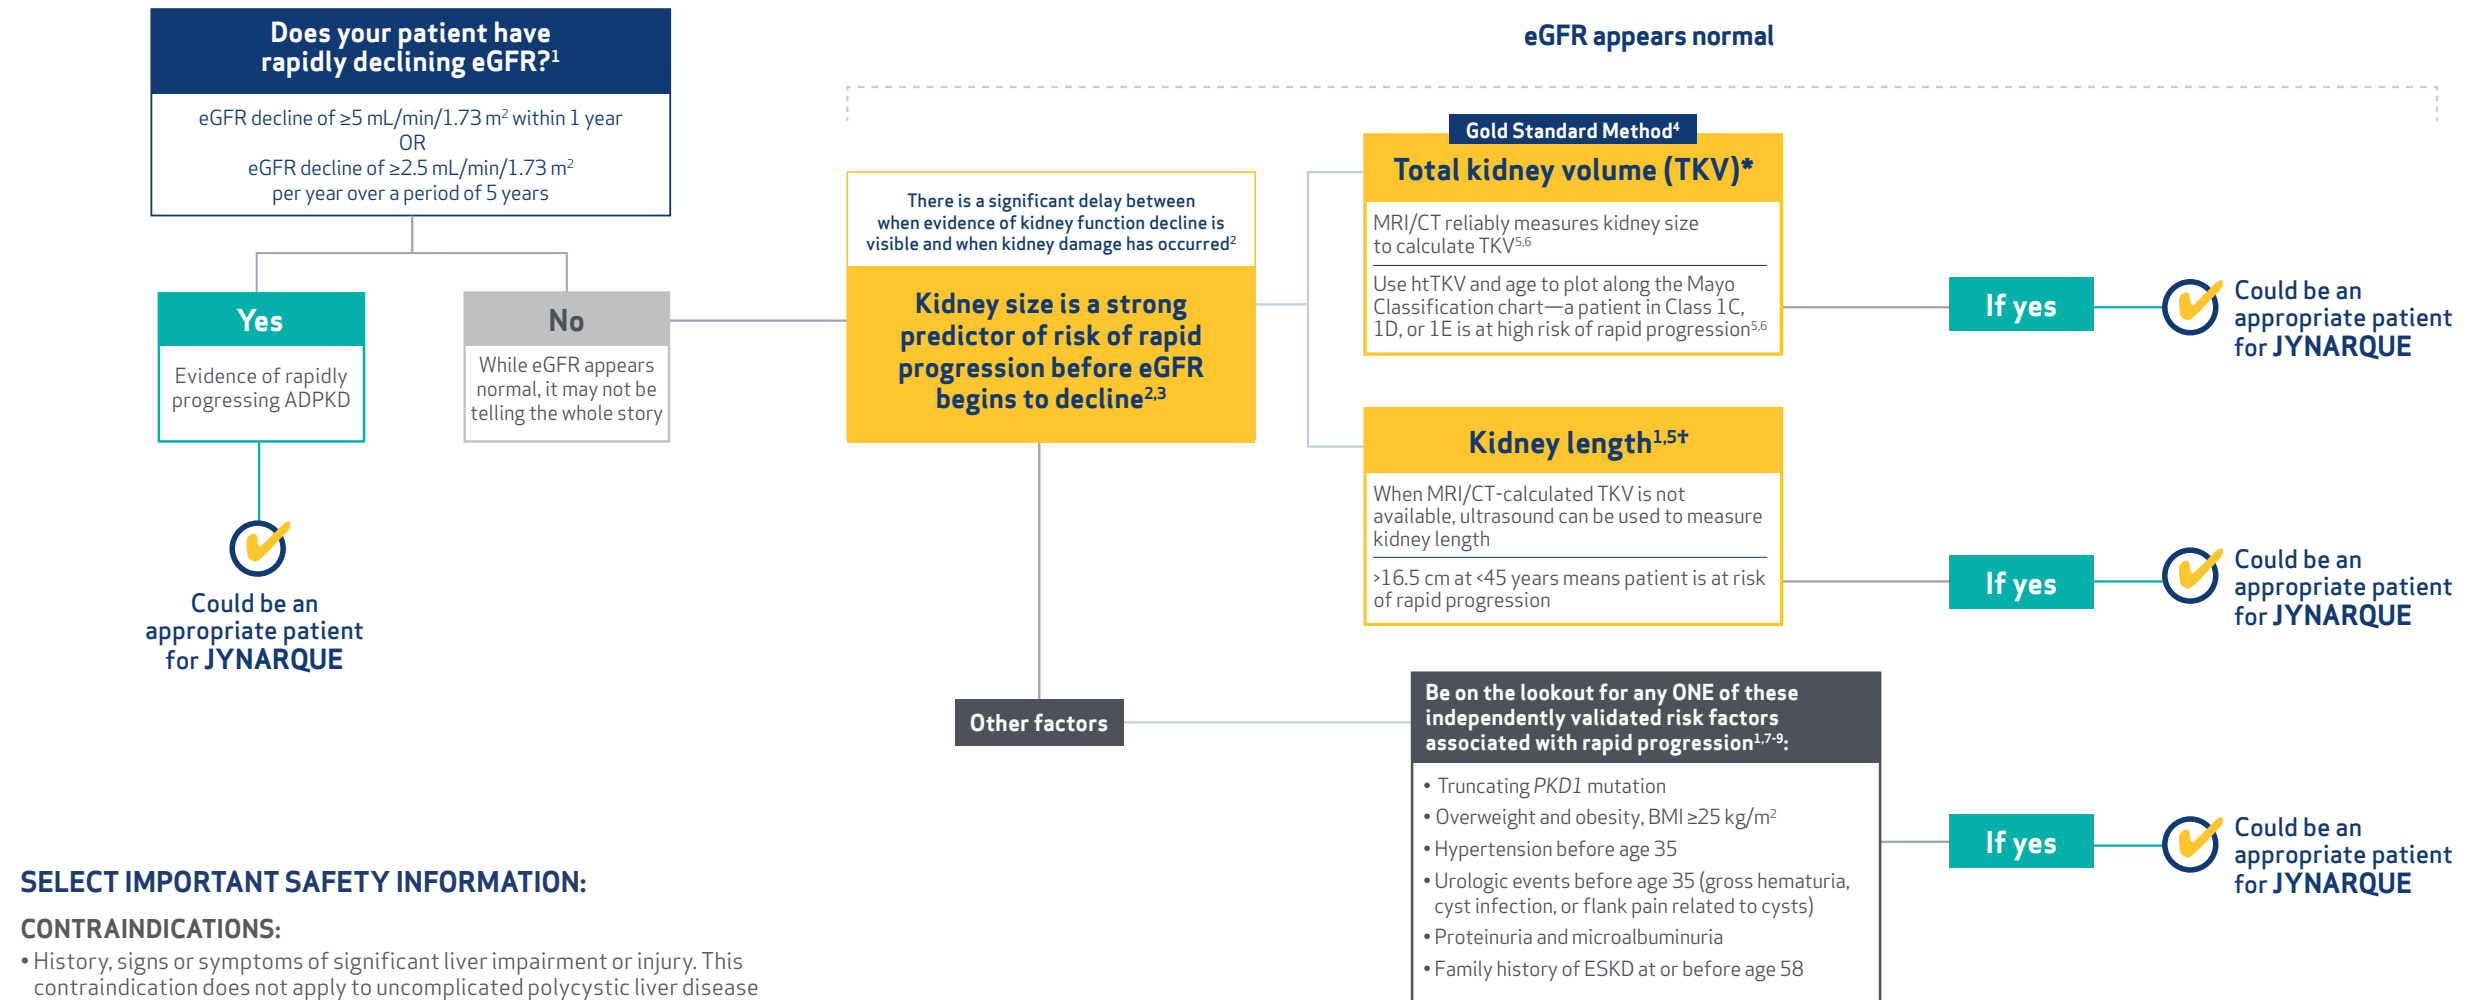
Does your patient have rapidly declining eGFR?$^1$

eGFR decline of ≥5 mL/min/1.73 m$^2$ within 1 year
OR
eGFR decline of ≥2.5 mL/min/1.73 m$^2$ per year over a period of 5 years

Yes

Evidence of rapidly progressing ADPKD

Could be an appropriate patient for JYNARQUE

No

While eGFR appears normal, it may not be telling the whole story

eGFR appears normal

There is a significant delay between when evidence of kidney function decline is visible and when kidney damage has occurred$^2$

Kidney size is a strong predictor of risk of rapid progression before eGFR begins to decline$^{2,3}$

Gold Standard Method$^4$

Total kidney volume (TKV)*

MRI/CT reliably measures kidney size to calculate TKV$^{5,6}$

Use htTKV and age to plot along the Mayo Classification chart—a patient in Class 1C, 1D, or 1E is at high risk of rapid progression$^{5,6}$

If yes

Could be an appropriate patient for JYNARQUE

Kidney length$^{1,5†}$

When MRI/CT-calculated TKV is not available, ultrasound can be used to measure kidney length

>16.5 cm at <45 years means patient is at risk of rapid progression

If yes

Could be an appropriate patient for JYNARQUE

Other factors

Be on the lookout for any ONE of these independently validated risk factors associated with rapid progression$^{1,7-9}$:

• Truncating PKD1 mutation
• Overweight and obesity, BMI ≥25 kg/m$^2$
• Hypertension before age 35
• Urologic events before age 35 (gross hematuria, cyst infection, or flank pain related to cysts)
• Proteinuria and microalbuminuria
• Family history of ESKD at or before age 58

If yes

Could be an appropriate patient for JYNARQUE

SELECT IMPORTANT SAFETY INFORMATION:

CONTRAINDICATIONS:

• History, signs or symptoms of significant liver impairment or injury. This contraindication does not apply to uncomplicated polycystic liver disease